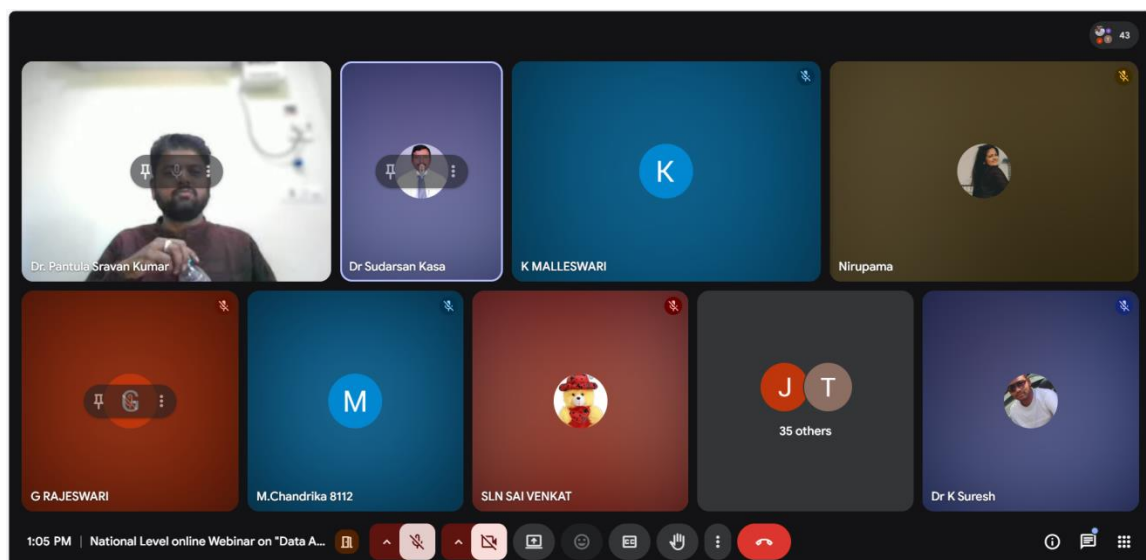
43

Dr. Pantula Sravan Kumar

Dr Sudarsan Kasa

K

K MALLESWARI

Nirupama

G

G RAJESWARI

M

M.Chandrika 8112

SLN SAI VENKAT

J T

35 others

Dr K Suresh

1:05 PM | National Level online Webinar on "Data A...